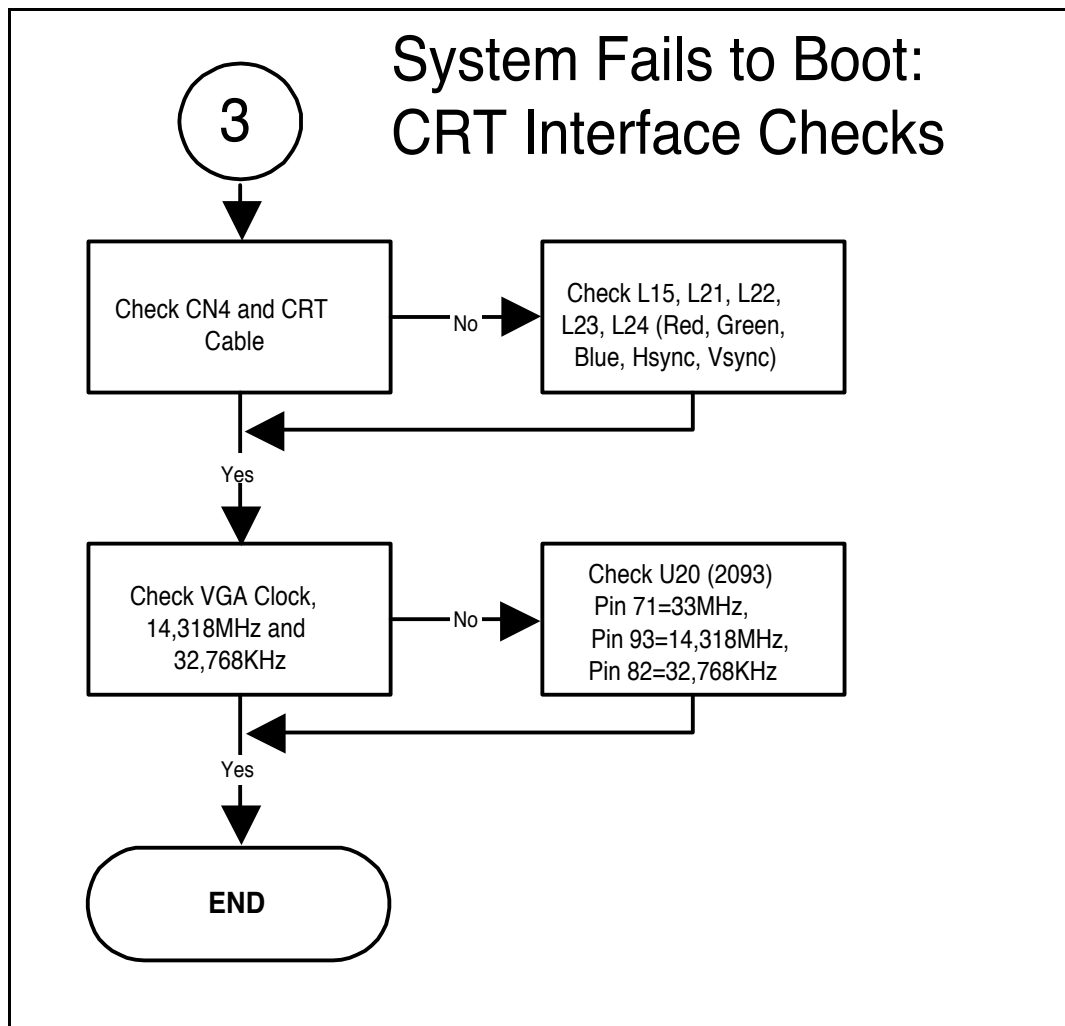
3

System Fails to Boot: CRT Interface Checks

Check CN4 and CRT Cable

No

Check L15, L21, L22, L23, L24 (Red, Green, Blue, Hsync, Vsync)

Yes

Check VGA Clock, 14,318MHz and 32,768KHz

No

Check U20 (2093) Pin 71=33MHz, Pin 93=14,318MHz, Pin 82=32,768KHz

Yes

END